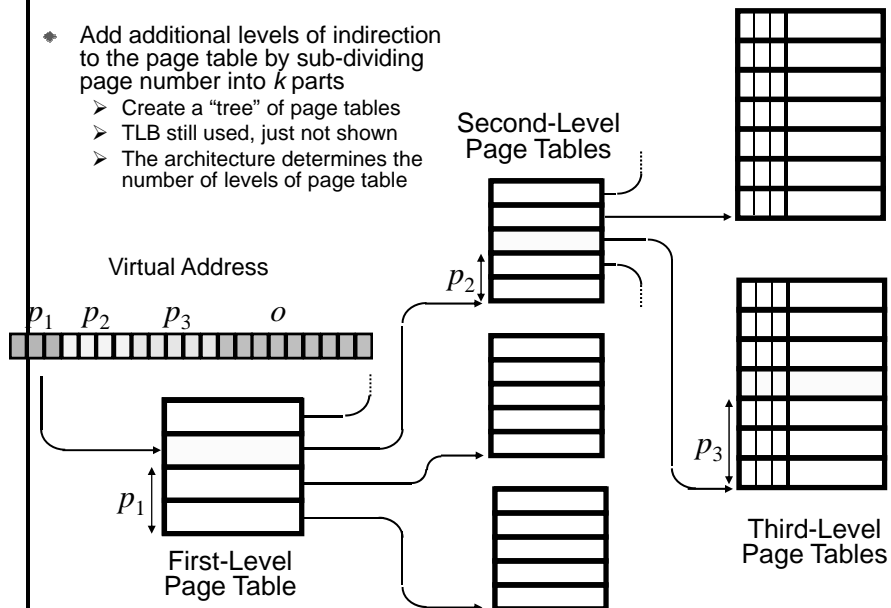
Add additional levels of indirection to the page table by sub-dividing page number into $k$ parts

Create a "tree" of page tables

TLB still used, just not shown

The architecture determines the number of levels of page table

Second-Level Page Tables

Virtual Address

$p_1$ $p_2$ $p_3$ $o$

$p_2$

$p_3$

$p_1$

First-Level Page Table

Third-Level Page Tables